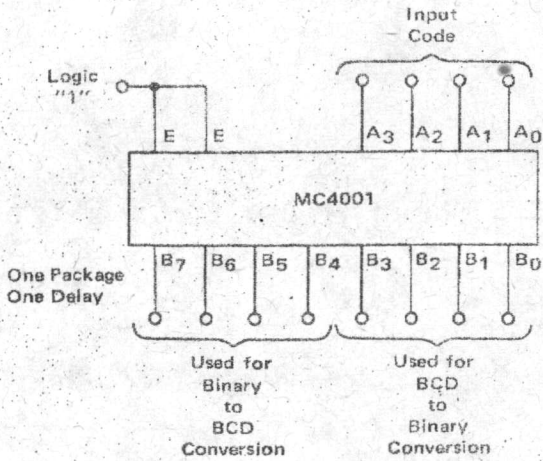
Input Code

Logic "1"

E E

$A_3$ $A_2$ $A_1$ $A_0$

MC4001

One Package One Delay

$B_7$ $B_6$ $B_5$ $B_4$ $B_3$ $B_2$ $B_1$ $B_0$

Used for Binary to BCD Conversion

Used for BCD to Binary Conversion